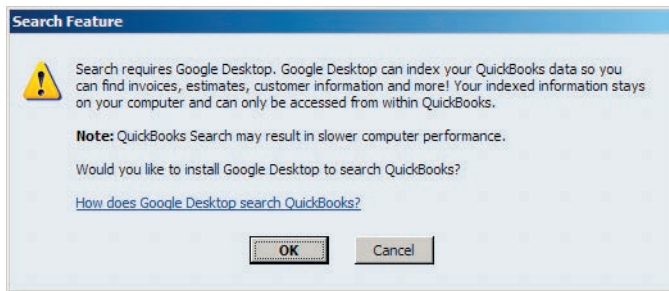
Search Feature

Search requires Google Desktop. Google Desktop can index your QuickBooks data so you can find invoices, estimates, customer information and more! Your indexed information stays on your computer and can only be accessed from within QuickBooks.

Note: QuickBooks Search may result in slower computer performance.

Would you like to install Google Desktop to search QuickBooks?

How does Google Desktop search QuickBooks?

OK

Cancel